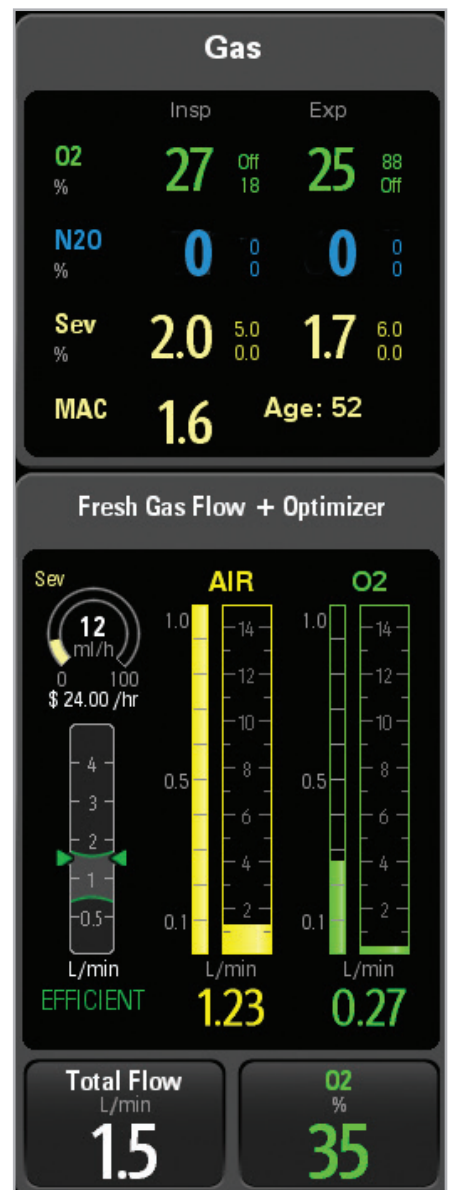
Gas

Insp Exp

O2 % 27 Off 18 25 88 Off

N2O % 0 0 0 0 0 0

Sev % 2.0 5.0 0.0 1.7 6.0 0.0

MAC 1.6 Age: 52

Fresh Gas Flow + Optimizer

Sev
12 ml/h
0 100
\$ 24.00 /hr

4
3
2
1
0.5
L/min
EFFICIENT

AIR
1.0
0.5
0.1
14
12
10
8
6
4
2
L/min
1.23

O2
1.0
0.5
0.1
14
12
10
8
6
4
2
L/min
0.27

Total Flow
L/min
1.5

O2
%
35